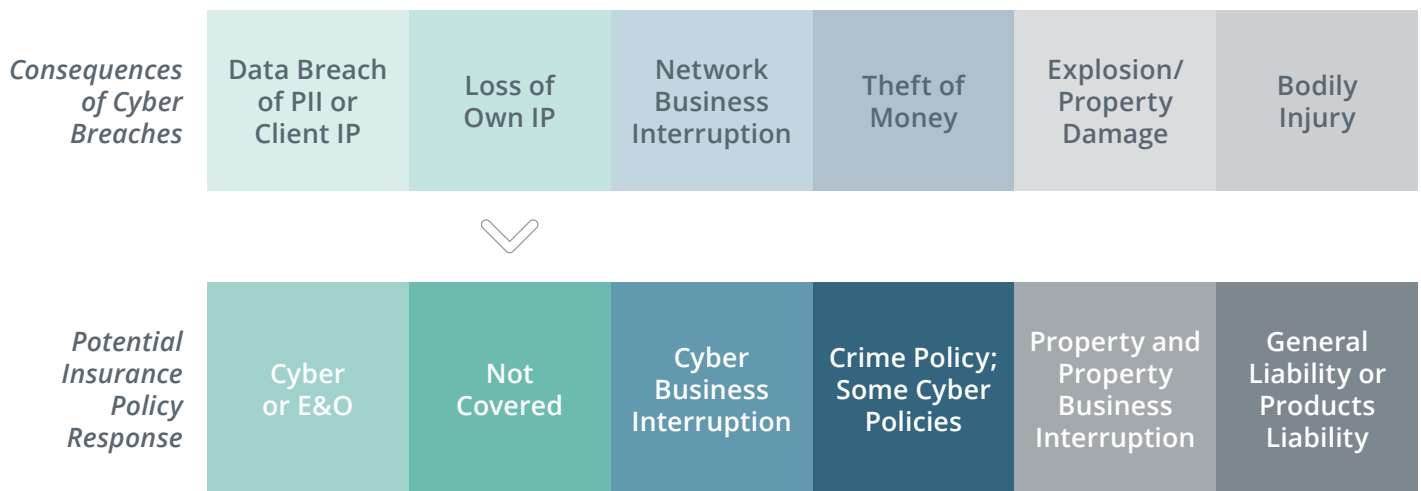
| Consequences of Cyber Breaches | Data Breach of PII or Client IP | Loss of Own IP | Network Business Interruption | Theft of Money | Explosion/ Property Damage | Bodily Injury |
|---|---|---|---|---|---|---|
| Potential Insurance Policy Response | Cyber or E&O | Not Covered | Cyber Business Interruption | Crime Policy; Some Cyber Policies | Property and Property Business Interruption | General Liability or Products Liability |